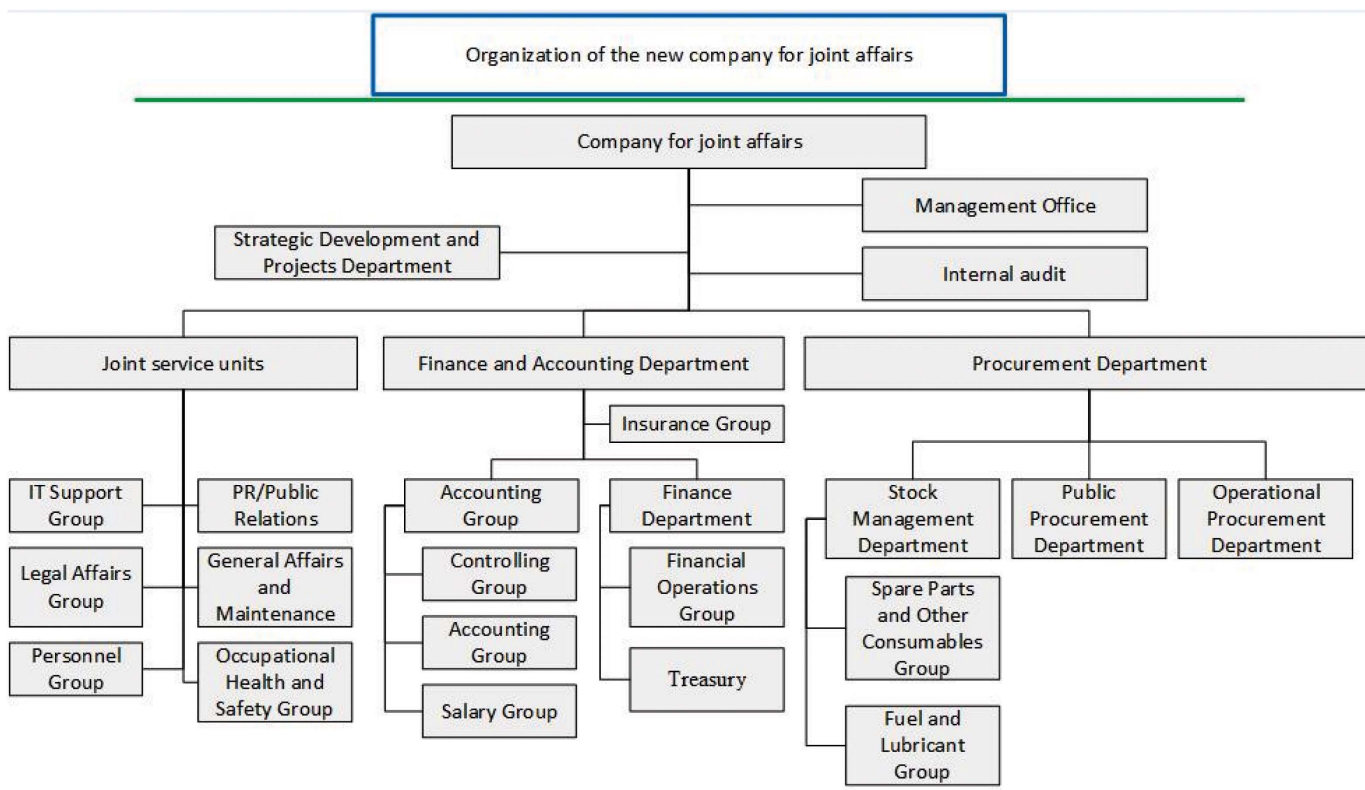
Organization of the new company for joint affairs

Company for joint affairs

Management Office

Strategic Development and Projects Department

Internal audit

Joint service units

Finance and Accounting Department

Procurement Department

Insurance Group

IT Support Group

PR/Public Relations

Legal Affairs Group

General Affairs and Maintenance

Personnel Group

Occupational Health and Safety Group

Accounting Group

Controlling Group

Accounting Group

Salary Group

Finance Department

Financial Operations Group

Treasury

Stock Management Department

Spare Parts and Other Consumables Group

Fuel and Lubricant Group

Public Procurement Department

Operational Procurement Department